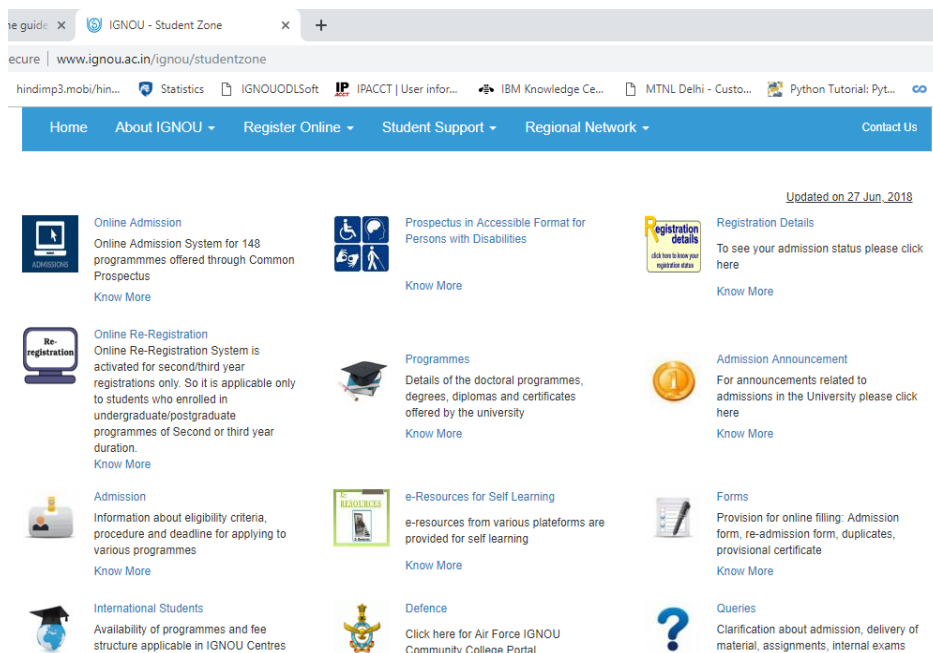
ne guide ×
IGNOU - Student Zone ×
+

ecure | www.ignou.ac.in/ignou/studentzone

hindimp3.mobi/hin... Statistics IGNOUODLSoft IPACCT | User infor... IBM Knowledge Ce... MTNL Delhi - Custo... Python Tutorial: Pyt...

Home About IGNOU ▾ Register Online ▾ Student Support ▾ Regional Network ▾ Contact Us

Updated on 27 Jun, 2018

ADMISSIONS
Online Admission
Online Admission System for 148 programmmes offered through Common Prospectus
Know More

Prospectus in Accessible Format for Persons with Disabilities
Know More

Registration details
click here to know your registration status
Registration Details
To see your admission status please click here
Know More

Re-registration
Online Re-Registration
Online Re-Registration System is activated for second/third year registrations only. So it is applicable only to students who enrolled in undergraduate/postgraduate programmes of Second or third year duration.
Know More

Programmes
Details of the doctoral programmes, degrees, diplomas and certificates offered by the university
Know More

Admission Announcement
For announcements related to admissions in the University please click here
Know More

Admission
Information about eligibility criteria, procedure and deadline for applying to various programmes
Know More

E-RESOURCES
e-Resources for Self Learning
e-resources from various plateforms are provided for self learning
Know More

Forms
Provision for online filling: Admission form, re-admission form, duplicates, provisional certificate
Know More

International Students
Availability of programmes and fee structure applicable in IGNOU Centres

Defence
Click here for Air Force IGNOU Community College Portal

Queries
Clarification about admission, delivery of material, assignments, internal exams